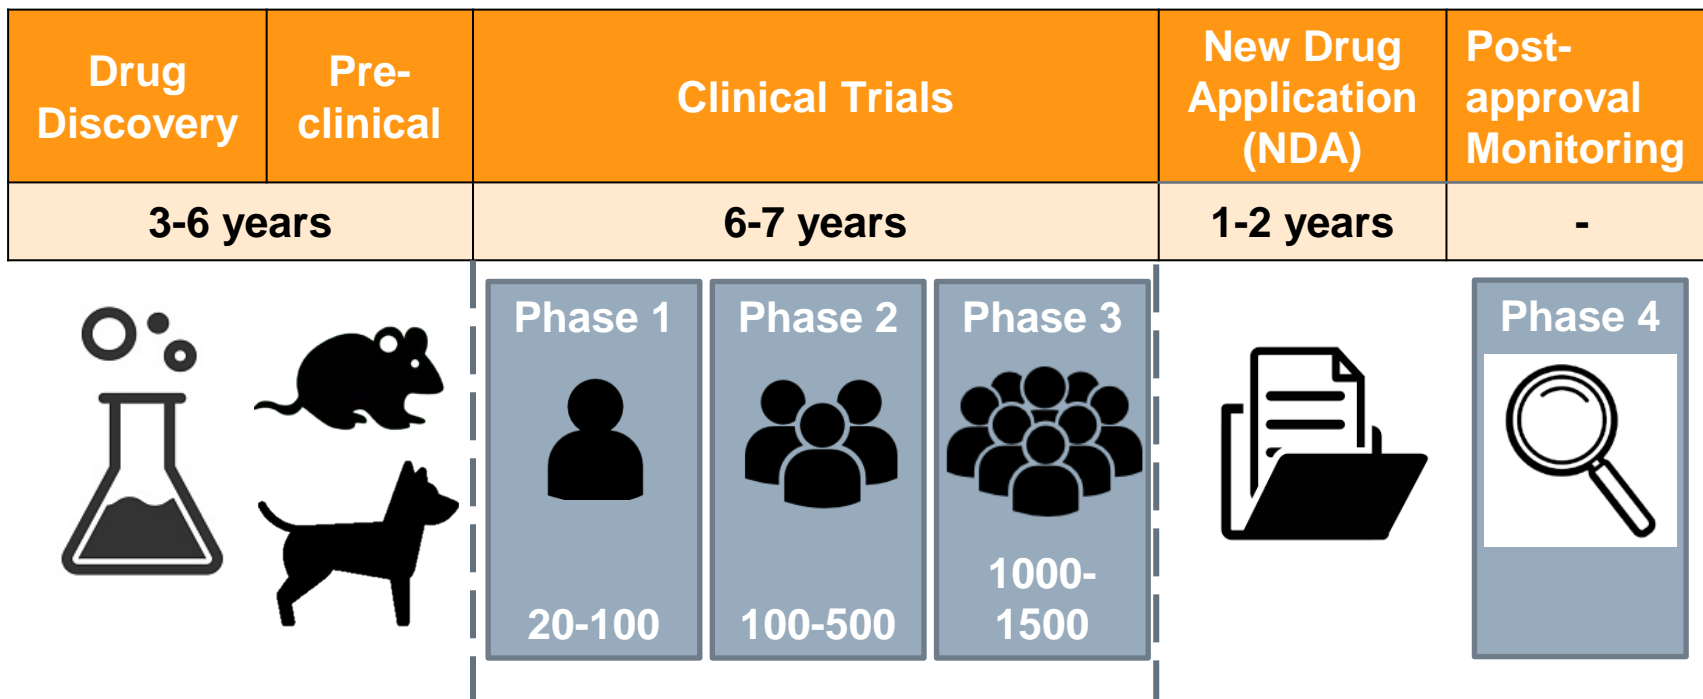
| Drug Discovery | Pre-clinical | Clinical Trials | New Drug Application (NDA) | Post-approval Monitoring |
|---|---|---|---|---|
| 3-6 years | | 6-7 years | 1-2 years | - |

Phase 1

20-100

Phase 2

100-500

Phase 3

1000-1500

Phase 4